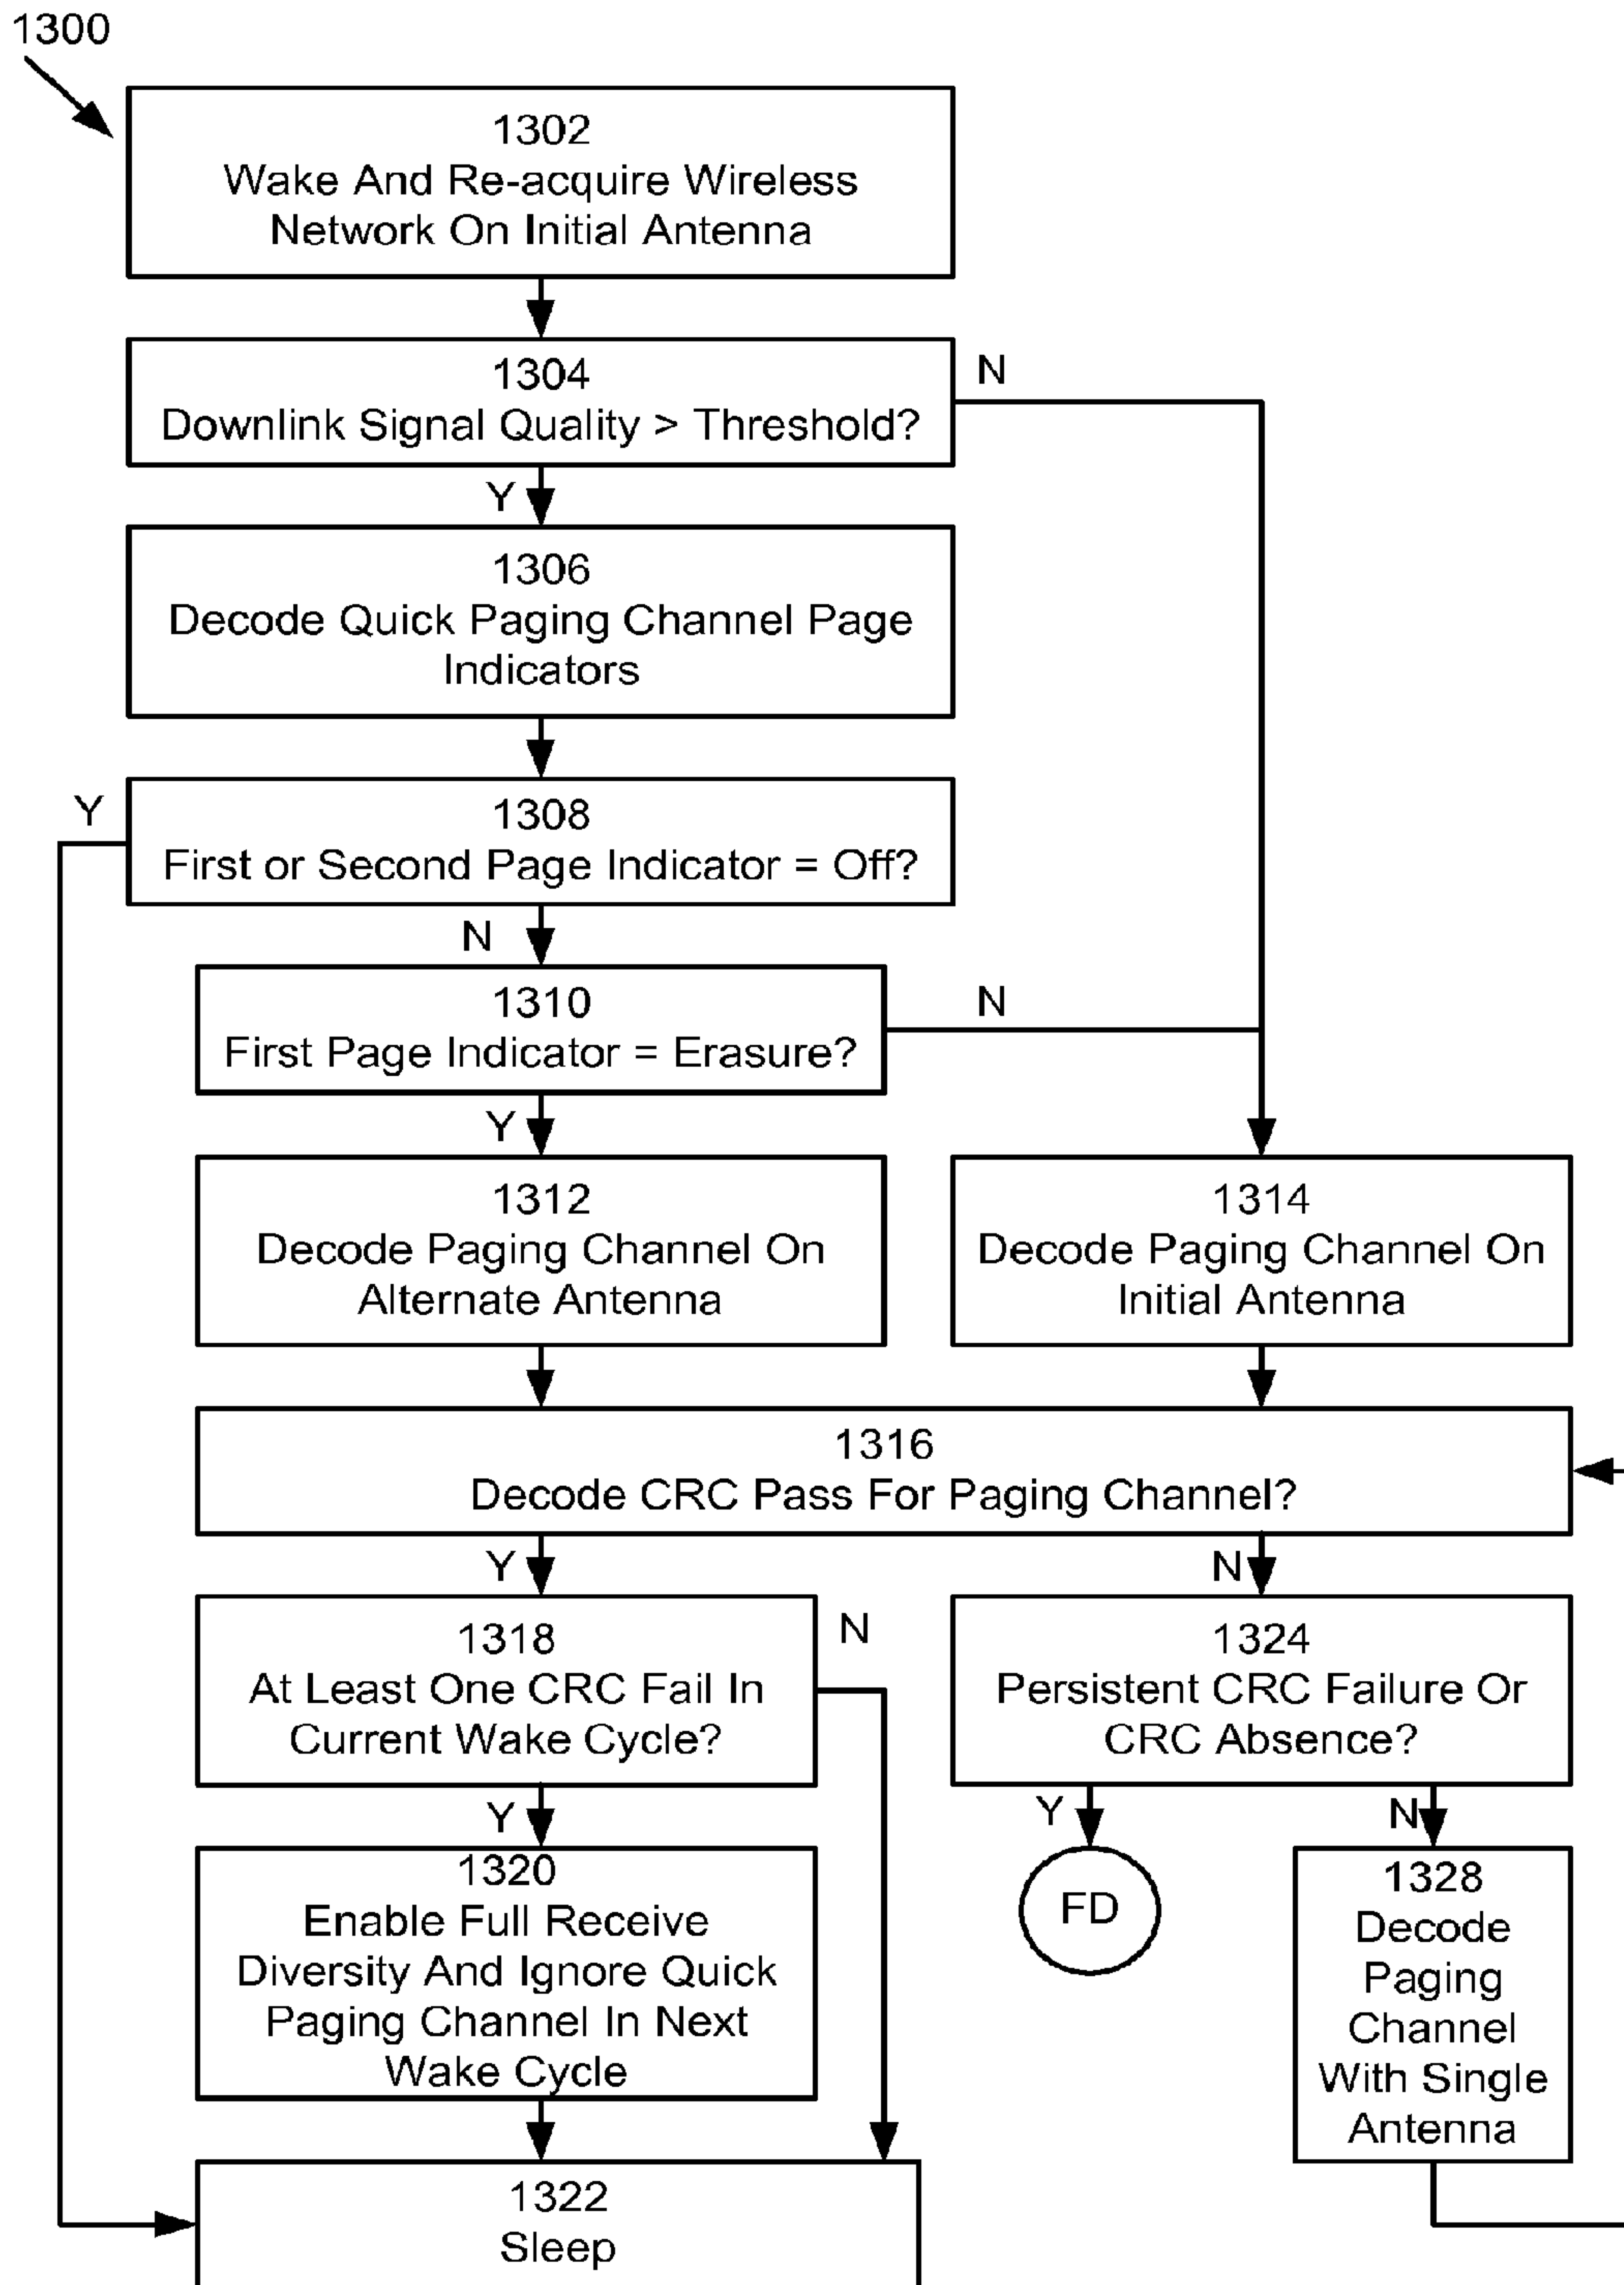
1300

1302
Wake And Re-acquire Wireless Network On Initial Antenna

1304
Downlink Signal Quality > Threshold?

N

Y

1306
Decode Quick Paging Channel Page Indicators

Y

1308
First or Second Page Indicator = Off?

N

1310
First Page Indicator = Erasure?

N

Y

1312
Decode Paging Channel On Alternate Antenna

1314
Decode Paging Channel On Initial Antenna

1316
Decode CRC Pass For Paging Channel?

Y

N

1318
At Least One CRC Fail In Current Wake Cycle?

N

1324
Persistent CRC Failure Or CRC Absence?

Y

1320
Enable Full Receive Diversity And Ignore Quick Paging Channel In Next Wake Cycle

Y

FD

N

1328
Decode Paging Channel With Single Antenna

1322
Sleep